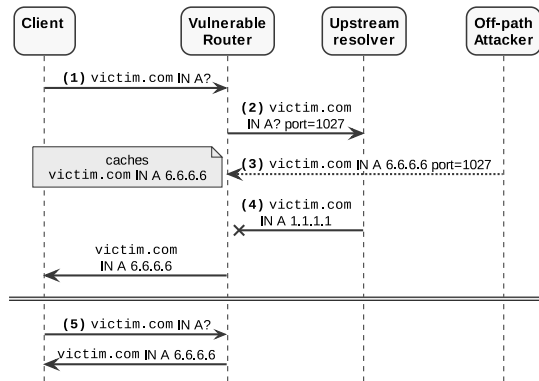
Client

Vulnerable Router

Upstream resolver

Off-path Attacker

(1) victim.com IN A?

(2) victim.com IN A? port=1027

caches victim.com IN A 6.6.6.6

(3) victim.com IN A 6.6.6.6 port=1027

(4) victim.com IN A 1.1.1.1

victim.com IN A 6.6.6.6

(5) victim.com IN A?

victim.com IN A 6.6.6.6